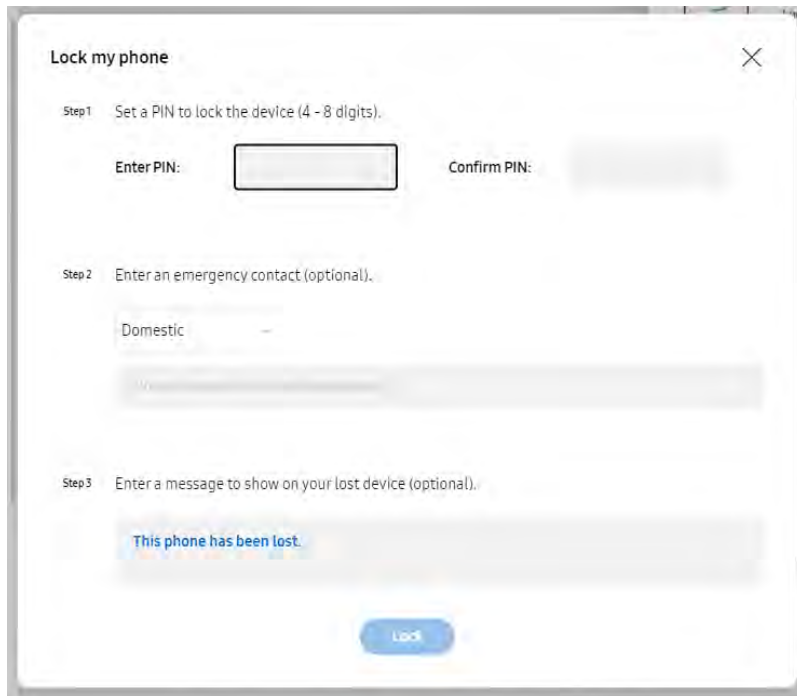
Lock my phone

Step1 Set a PIN to lock the device (4 - 8 digits).

Enter PIN:

Confirm PIN:

Step2 Enter an emergency contact (optional).

Domestic

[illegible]

Step3 Enter a message to show on your lost device (optional).

This phone has been lost.

Lock